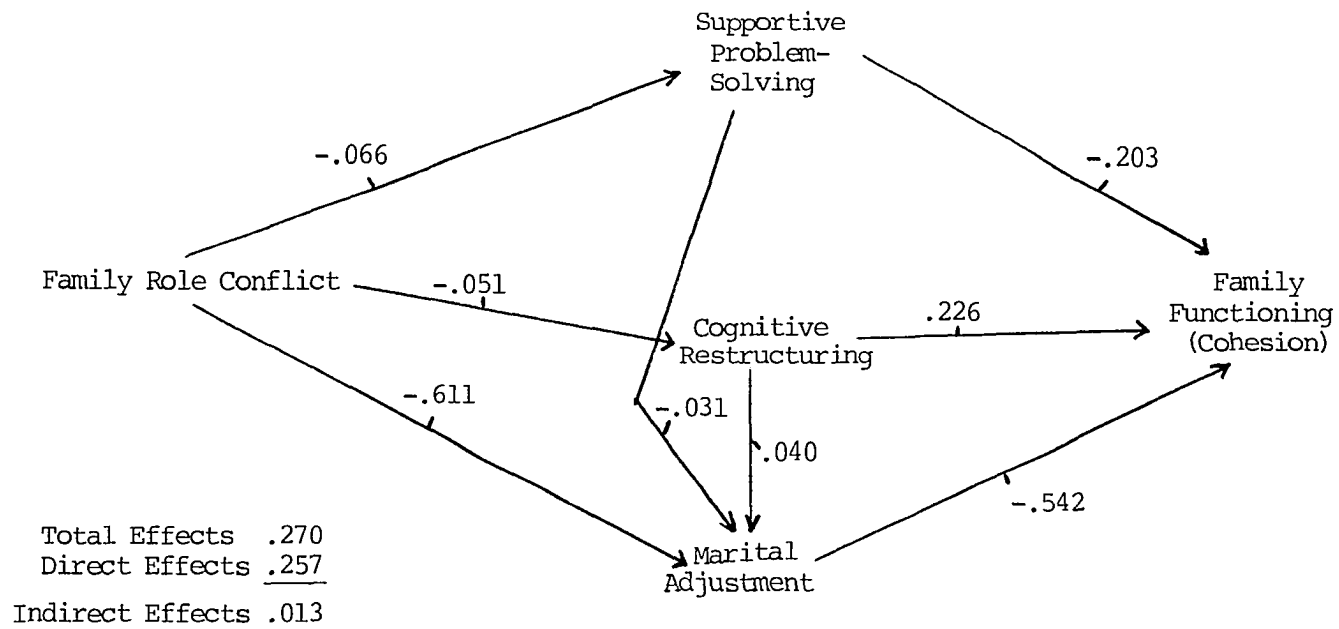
Supportive Problem-Solving

-.066

-.203

Family Role Conflict

-.051

Cognitive Restructuring

.226

Family Functioning (Cohesion)

-.611

-.031

.040

-.542

Total Effects .270
Direct Effects .257
Indirect Effects .013

Marital Adjustment